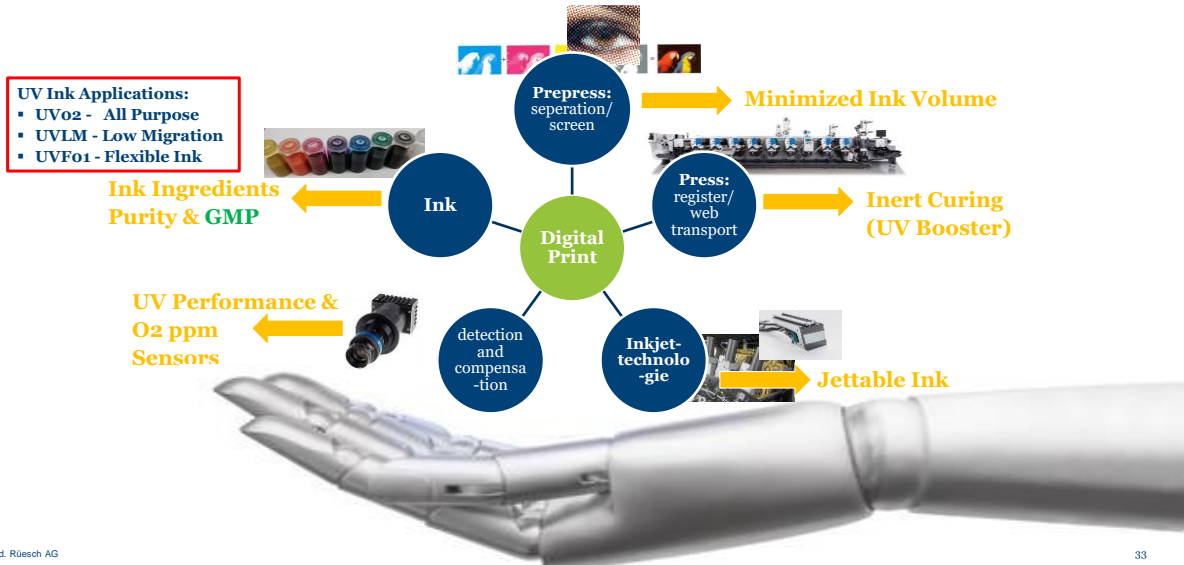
UV Ink Applications:
▪ UV02 - All Purpose
▪ UVLM - Low Migration
▪ UVF01 - Flexible Ink

Prepress: seperation/ screen

Minimized Ink Volume

Ink

Ink Ingredients Purity & GMP

Digital Print

Press: register/ web transport

Inert Curing (UV Booster)

UV Performance & O2 ppm Sensors

detection and compensa -tion

Inkjet-technolo -gie

Jettable Ink

d. Rüesch AG

33